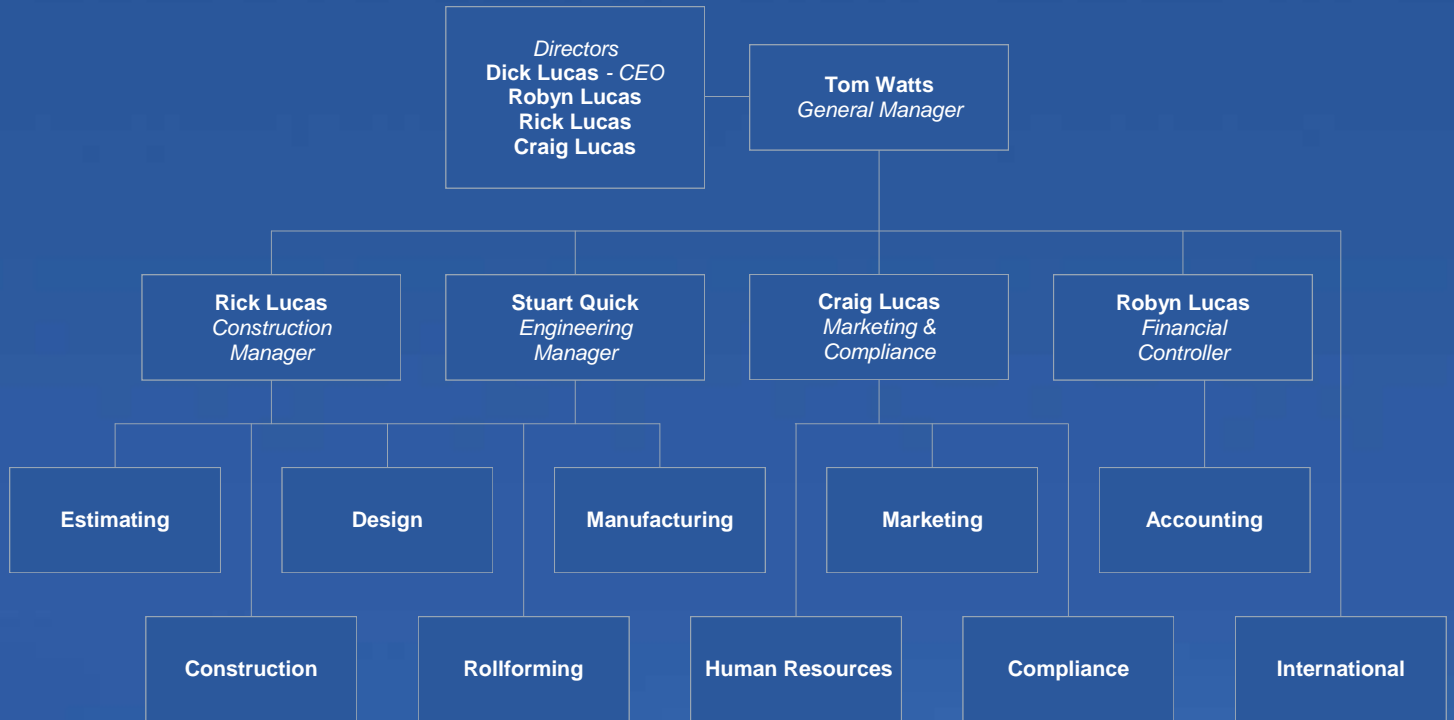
Directors
Dick Lucas - CEO
Robyn Lucas
Rick Lucas
Craig Lucas

Tom Watts
General Manager

Rick Lucas
Construction Manager

Stuart Quick
Engineering Manager

Craig Lucas
Marketing & Compliance

Robyn Lucas
Financial Controller

Estimating

Design

Manufacturing

Marketing

Accounting

Construction

Rollforming

Human Resources

Compliance

International